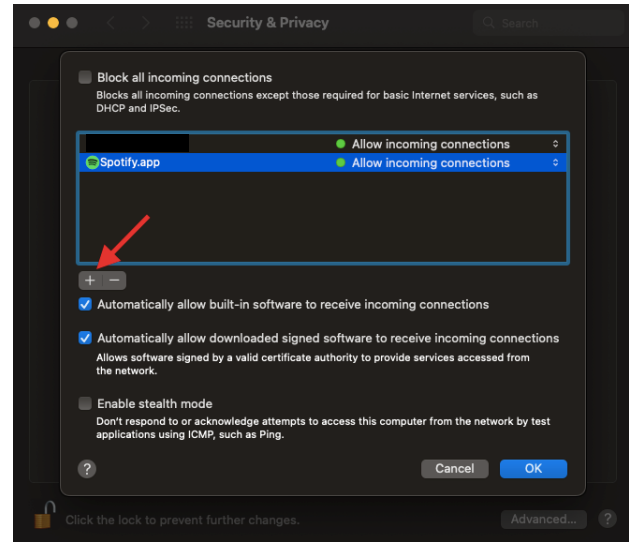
Security & Privacy

Search

Block all incoming connections

Blocks all incoming connections except those required for basic Internet services, such as DHCP and IPSec.

| | |
|---|---|
| | Allow incoming connections |
| Spotify.app | Allow incoming connections |

+ −

Automatically allow built-in software to receive incoming connections

Automatically allow downloaded signed software to receive incoming connections

Allows software signed by a valid certificate authority to provide services accessed from the network.

Enable stealth mode

Don't respond to or acknowledge attempts to access this computer from the network by test applications using ICMP, such as Ping.

?

Cancel

OK

Click the lock to prevent further changes.

Advanced...

?